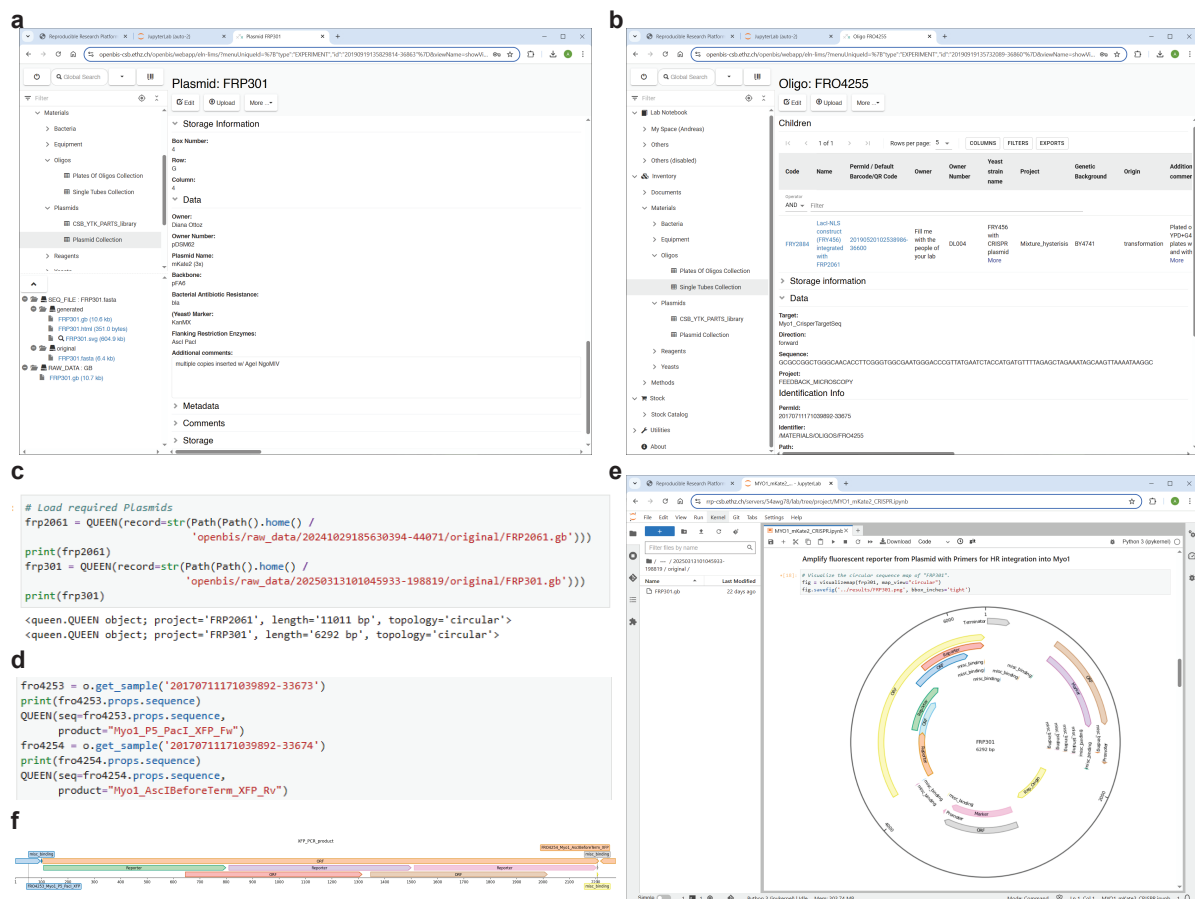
a

Reproducible Research Platform | JupyterLab (auto-3) | Plasmid FRP301

openbis-csb.ethz.ch/openbis/webapp/eln-lims/?menuUniqueId=%7B"type":"EXPERIMENT","id":"20190919135829814-36863"%7D&viewName=showVi...

Global Search

Filter

Materials
Bacteria
Equipment
Oligos
Plates Of Oligos Collection
Single Tubes Collection
Plasmids
CSB_YTK_PARTS_library
Plasmid Collection
Reagents

SEQ_FILE : FRP301.fasta
generated
FRP301.gb (10.6 kb)
FRP301.html (351.0 bytes)
FRP301.svg (604.9 kb)
original
FRP301.fasta (6.4 kb)
RAW_DATA : GB
FRP301.gb (10.7 kb)

Plasmid: FRP301

Edit Upload More

Storage Information
Box Number:
4
Row:
G
Column:
4

Data
Owner:
Diana Ottoz
Owner Number:
pDSM02
Plasmid Name:
mKate2 (3x)
Backbone:
pFA6
Bacterial Antibiotic Resistance:
bla
(Yeast) Marker:
KanMX
Flanking Restriction Enzymes:
Asci PacI
Additional comments:
multiple copies inserted w/ AgeI NgoMIV

Metadata
Comments
Storage

b

Reproducible Research Platform | JupyterLab (auto-3) | Oligo FRO4255

openbis-csb.ethz.ch/openbis/webapp/eln-lims/?menuUniqueId=%7B"type":"EXPERIMENT","id":"20190919135732089-36860"%7D&viewName=showVi...

Global Search

Filter

Lab Notebook
My Space (Andreas)
Others
Others (disabled)
Inventory
Documents
Materials
Bacteria
Equipment
Oligos
Plates Of Oligos Collection
Single Tubes Collection
Plasmids
CSB_YTK_PARTS_library
Plasmid Collection
Reagents
Yeasts
Methods
Stock
Stock Catalog
Utilities
About

Oligo: FRO4255

Edit Upload More

Children

1 of 1 Rows per page 5 COLUMNS FILTERS EXPORTS

| Code | Name | Permid / Default Barcode/QR Code | Owner | Owner Number | Yeast strain name | Project | Genetic Background | Origin | Addition commer |
|---|---|---|---|---|---|---|---|---|---|
| Operator AND Filter | | | | | | | | | |
| FRY2884 | LacI-NLS construct (FRY456) integrated with FRP2061 | 20190520102538986-36600 | Fill me with the people of your lab | DL004 | FRY456 with CRISPR plasmid More | Mixture_hysterisis | BY4741 | transformation | Plated o YPD+G4 plates w and with More |

Storage information

Data
Target:
Myo1_CrisperTargetSeq
Direction:
forward
Sequence:
GCGCCGGCTGGGCAACACCTTCGGGTGGCGAATGGGACCCGTTATGAATCTACCATGATGTTTTAGAGCTAGAAATAGCAAGTTAAAATAAGGC
Project:
FEEDBACK_MICROSCOPY

Identification Info
Permid:
20170711171039892-33675
Identifier:
/MATERIALS/OLIGOS/FRO4255
Path:

c

# Load required Plasmids
frp2061 = QUEEN(record=str(Path(Path().home() /
'openbis/raw_data/20241029185630394-44071/original/FRP2061.gb')))
print(frp2061)
frp301 = QUEEN(record=str(Path(Path().home() /
'openbis/raw_data/20250313101045933-198819/original/FRP301.gb')))
print(frp301)

<queen.QUEEN object; project='FRP2061', length='11011 bp', topology='circular'>
<queen.QUEEN object; project='FRP301', length='6292 bp', topology='circular'>

d

fro4253 = o.get_sample('20170711171039892-33673')
print(fro4253.props.sequence)
QUEEN(seq=fro4253.props.sequence,
product="Myo1_P5_PacI_XFP_Fw")
fro4254 = o.get_sample('20170711171039892-33674')
print(fro4254.props.sequence)
QUEEN(seq=fro4254.props.sequence,
product="Myo1_AscIBeforeTerm_XFP_Rv")

e

Reproducible Research Platform | MYO1_mKate2_... - JupyterLab

mp-csb.ethz.ch/servers/54awg78/lab/tree/project/MYO1_mKate2_CRISPR.ipynb

File Edit View Run Kernel Git Tabs Settings Help

MYO1_mKate2_CRISPR.ipynb

Filter files by name

/ ... / 20250313101045933-198819 / original /

Name | Last Modified
FRP301.gb | 22 days ago

Download Code Python 3 (ipykernel)

Amplify fluorescent reporter from Plasmid with Primers for HR integration into Myo1

[10]: # Visualize the circular sequence map of "FRP301".
fig = visualizemap(frp301, map_view="circular")
fig.savefig("../results/FRP301.png", bbox_inches='tight')

Terminator
Reporter
misc_binding
ORF
Promoter
Marker
Rep_Origin
FRP301
6292 bp
1000
2000
4000
5000

Simple Python 3 (ipykernel) | Idle Mode: Command Ln 1, Col 1 MYO1_mKate2_CRISPR.ipynb

f

XFP_PCR_product

misc_binding
FRO4254_Myo1_AscIBeforeTerm_XFP
misc_binding
ORF
Reporter
Reporter
Reporter
ORF
ORF
FRO4253_Myo1_P5_PacI_XFP
misc_binding
100 200 300 400 500 600 700 800 900 1000 1100 1200 1300 1400 1500 1600 1700 1800 1900 2000 2100 2200